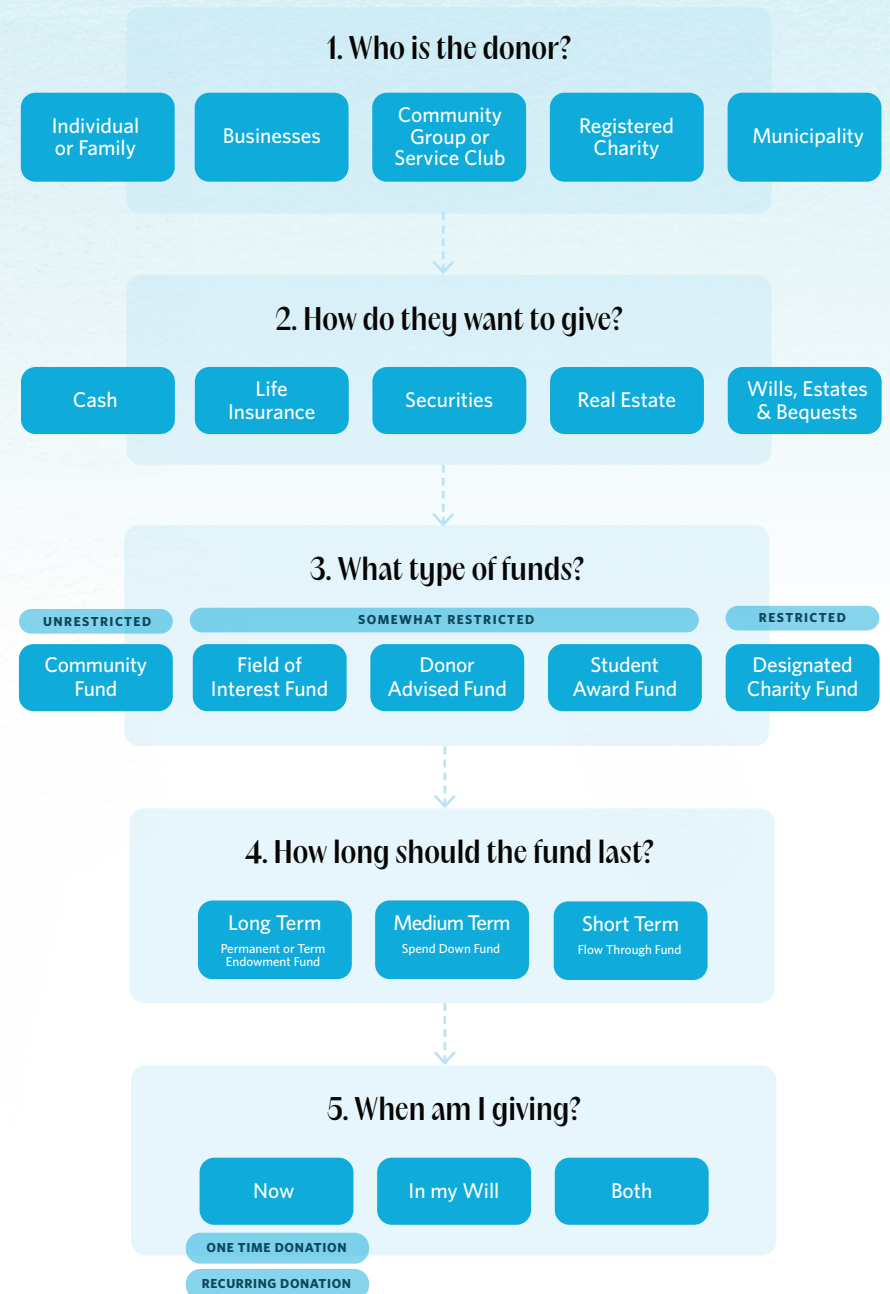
1. Who is the donor?

Individual or Family

Businesses

Community Group or Service Club

Registered Charity

Municipality

2. How do they want to give?

Cash

Life Insurance

Securities

Real Estate

Wills, Estates & Bequests

3. What type of funds?

UNRESTRICTED

SOMEWHAT RESTRICTED

RESTRICTED

Community Fund

Field of Interest Fund

Donor Advised Fund

Student Award Fund

Designated Charity Fund

4. How long should the fund last?

Long Term
Permanent or Term Endowment Fund

Medium Term
Spend Down Fund

Short Term
Flow Through Fund

5. When am I giving?

Now

In my Will

Both

ONE TIME DONATION

RECURRING DONATION